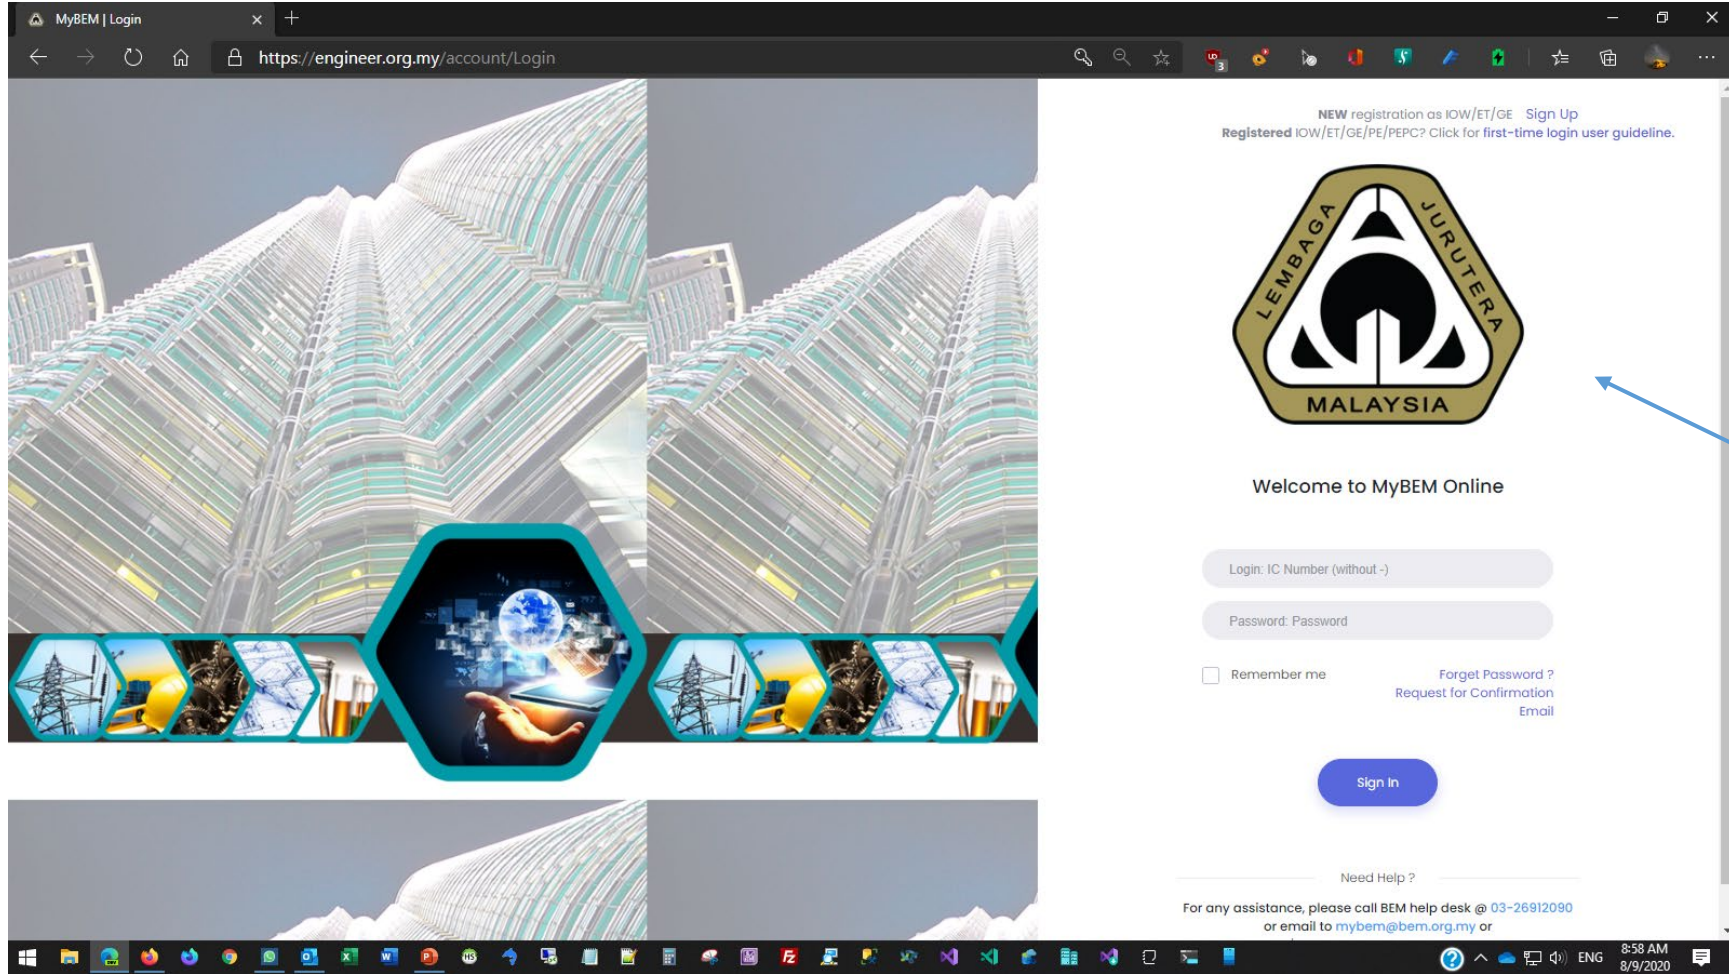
MyBEM | Login

https://engineer.org.my/account/Login

NEW registration as IOW/ET/GE Sign Up
Registered IOW/ET/GE/PE/PEPC? Click for first-time login user guideline.

LEMBAGA JURUTERA
MALAYSIA

Welcome to MyBEM Online

Login: IC Number (without -)

Password: Password

Remember me

Forget Password ?
Request for Confirmation Email

Sign In

Need Help ?

For any assistance, please call BEM help desk @ 03-26912090
or email to mybem@bem.org.my or

ENG
8:58 AM
8/9/2020